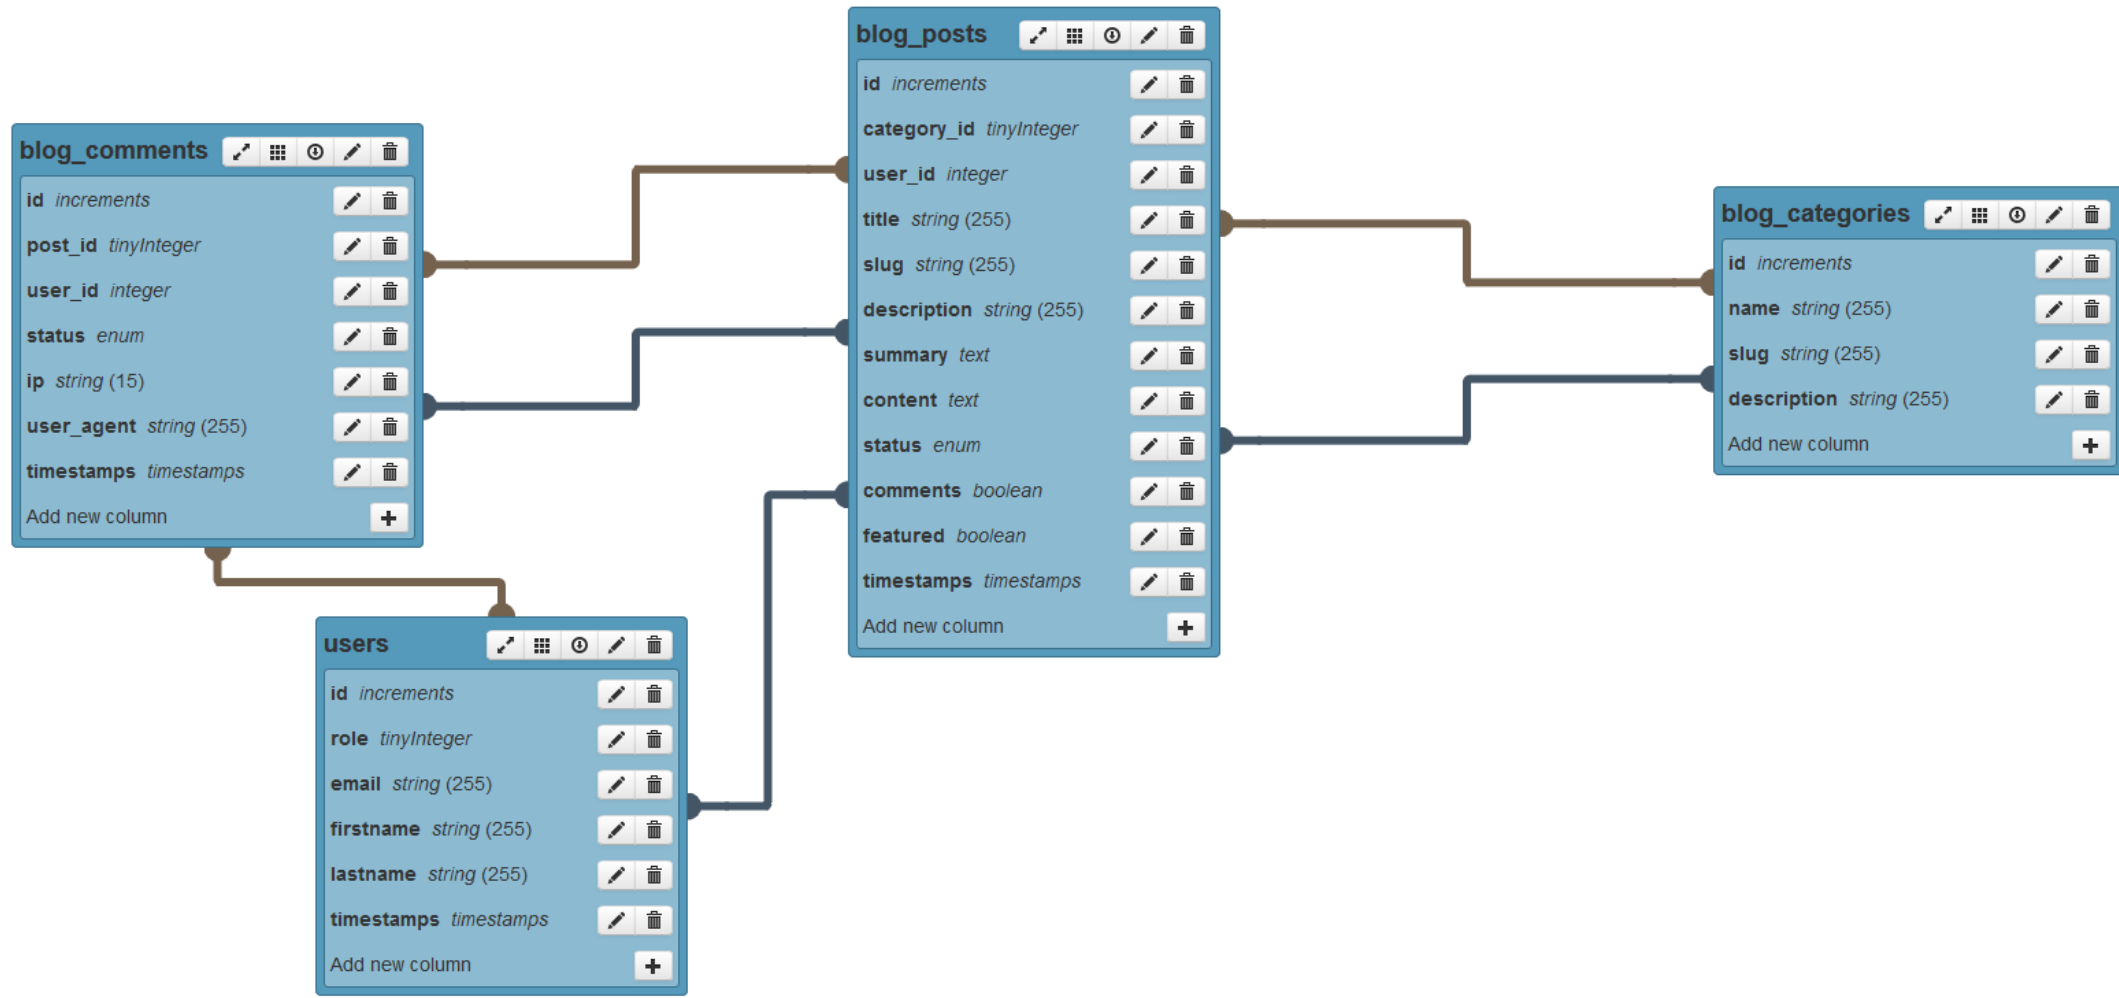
blog_comments

id increments
post_id tinyInteger
user_id integer
status enum
ip string (15)
user_agent string (255)
timestamps timestamps
Add new column +

blog_posts

id increments
category_id tinyInteger
user_id integer
title string (255)
slug string (255)
description string (255)
summary text
content text
status enum
comments boolean
featured boolean
timestamps timestamps
Add new column +

blog_categories

id increments
name string (255)
slug string (255)
description string (255)
Add new column +

users

id increments
role tinyInteger
email string (255)
firstname string (255)
lastname string (255)
timestamps timestamps
Add new column +